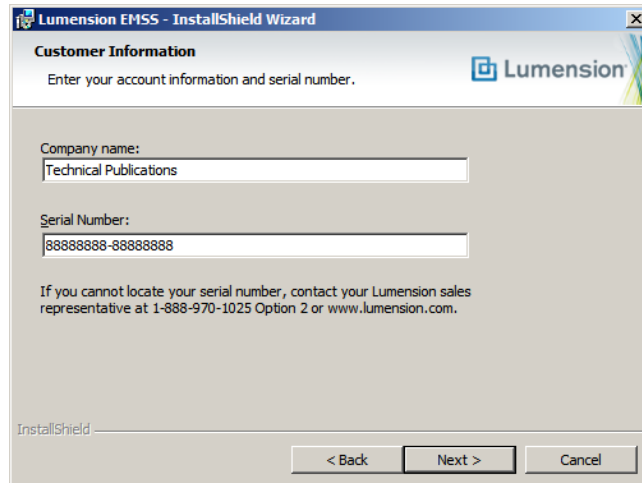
Lumension EMSS - InstallShield Wizard

Customer Information

Enter your account information and serial number.

Lumension

Company name:

Technical Publications

Serial Number:

88888888-88888888

If you cannot locate your serial number, contact your Lumension sales representative at 1-888-970-1025 Option 2 or www.lumension.com.

InstallShield

< Back

Next >

Cancel